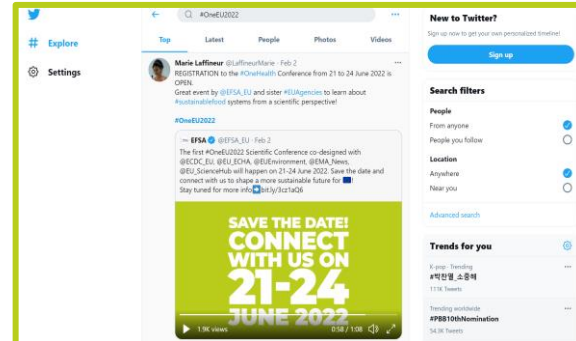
# Explore

Settings

#OneEU2022

Top Latest People Photos Videos

Marie Laffineur @LaffineurMarie · Feb 2

REGISTRATION to the #OneHealth Conference from 21 to 24 June 2022 is OPEN.

Great event by @EFSA_EU and sister #EUAgencies to learn about #sustainablefood systems from a scientific perspective!

#OneEU2022

EFSA @EFSA_EU · Feb 2

The first #OneEU2022 Scientific Conference co-designed with @ECDC_EU, @EU_ECHA, @EUEnvironment, @EMA_News, @EU_ScienceHub will happen on 21-24 June 2022. Save the date and connect with us to shape a more sustainable future for 🇪🇺!

Stay tuned for more info ➡️ bit.ly/3cz1aQ6

SAVE THE DATE! CONNECT WITH US ON 21-24 JUNE 2022

1.9K views 0:58 / 1:08

New to Twitter?

Sign up now to get your own personalized timeline!

Sign up

Search filters

People

From anyone

People you follow

Location

Anywhere

Near you

Advanced search

Trends for you

K-pop · Trending

#박찬열_소중해

111K Tweets

Trending worldwide

#PBB10thNomination

54.3K Tweets